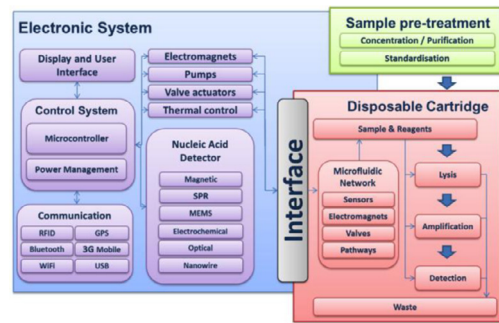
Electronic System

Display and User Interface

Electromagnets

Pumps

Valve actuators

Thermal control

Control System

Microcontroller

Power Management

Nucleic Acid Detector

Magnetic

SPR

MEMS

Electrochemical

Optical

Nanowire

Communication

RFID

GPS

Bluetooth

3G Mobile

WiFi

USB

Interface

Sample pre-treatment

Concentration / Purification

Standardisation

Disposable Cartridge

Sample & Reagents

Microfluidic Network

Sensors

Electromagnets

Valves

Pathways

Lysis

Amplification

Detection

Waste